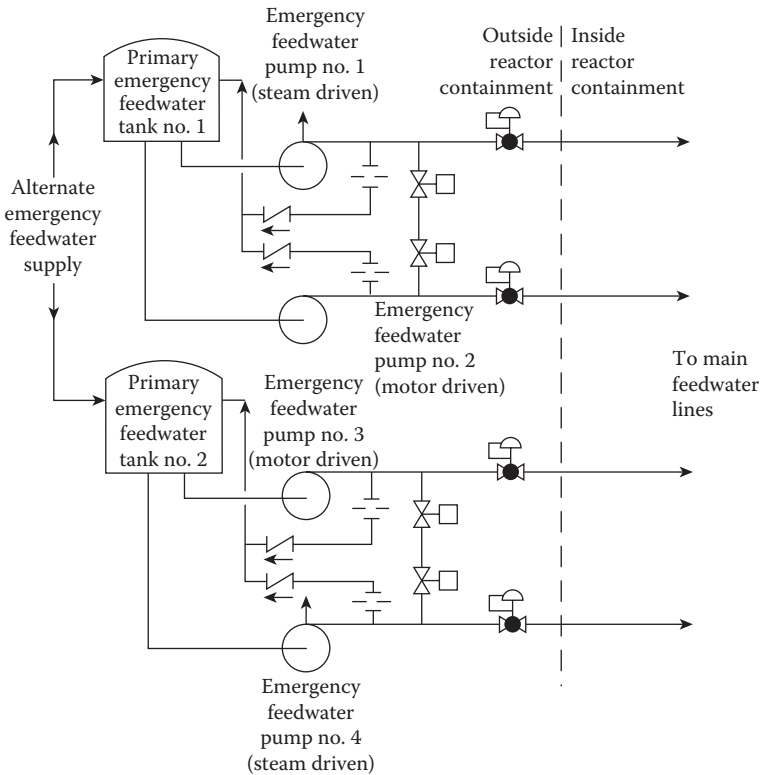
Emergency feedwater pump no. 1 (steam driven)

Outside reactor containment

Inside reactor containment

Primary emergency feedwater tank no. 1

Alternate emergency feedwater supply

Emergency feedwater pump no. 2 (motor driven)

To main feedwater lines

Primary emergency feedwater tank no. 2

Emergency feedwater pump no. 3 (motor driven)

Emergency feedwater pump no. 4 (steam driven)